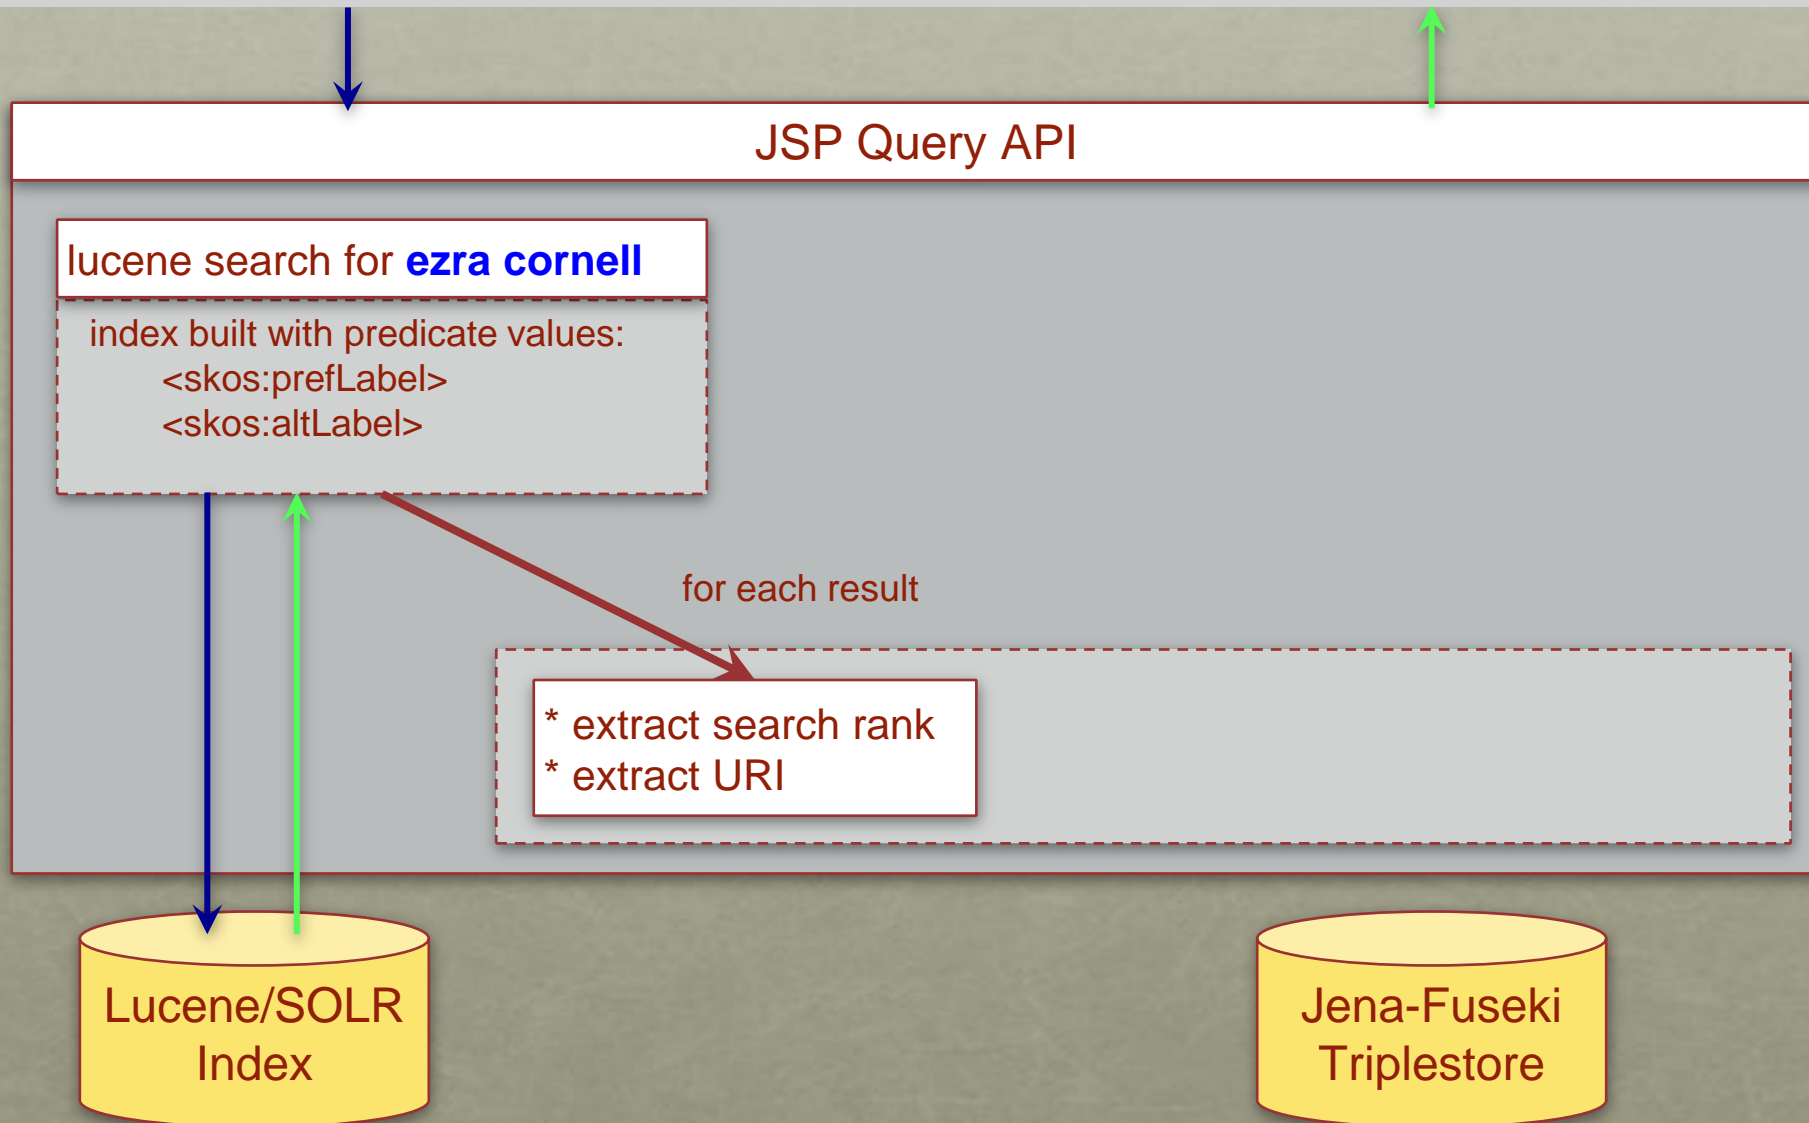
JSP Query API

lucene search for ezra cornell

index built with predicate values:
<skos:prefLabel>
<skos:altLabel>

for each result

* extract search rank
* extract URI

Lucene/SOLR Index

Jena-Fuseki Triplestore